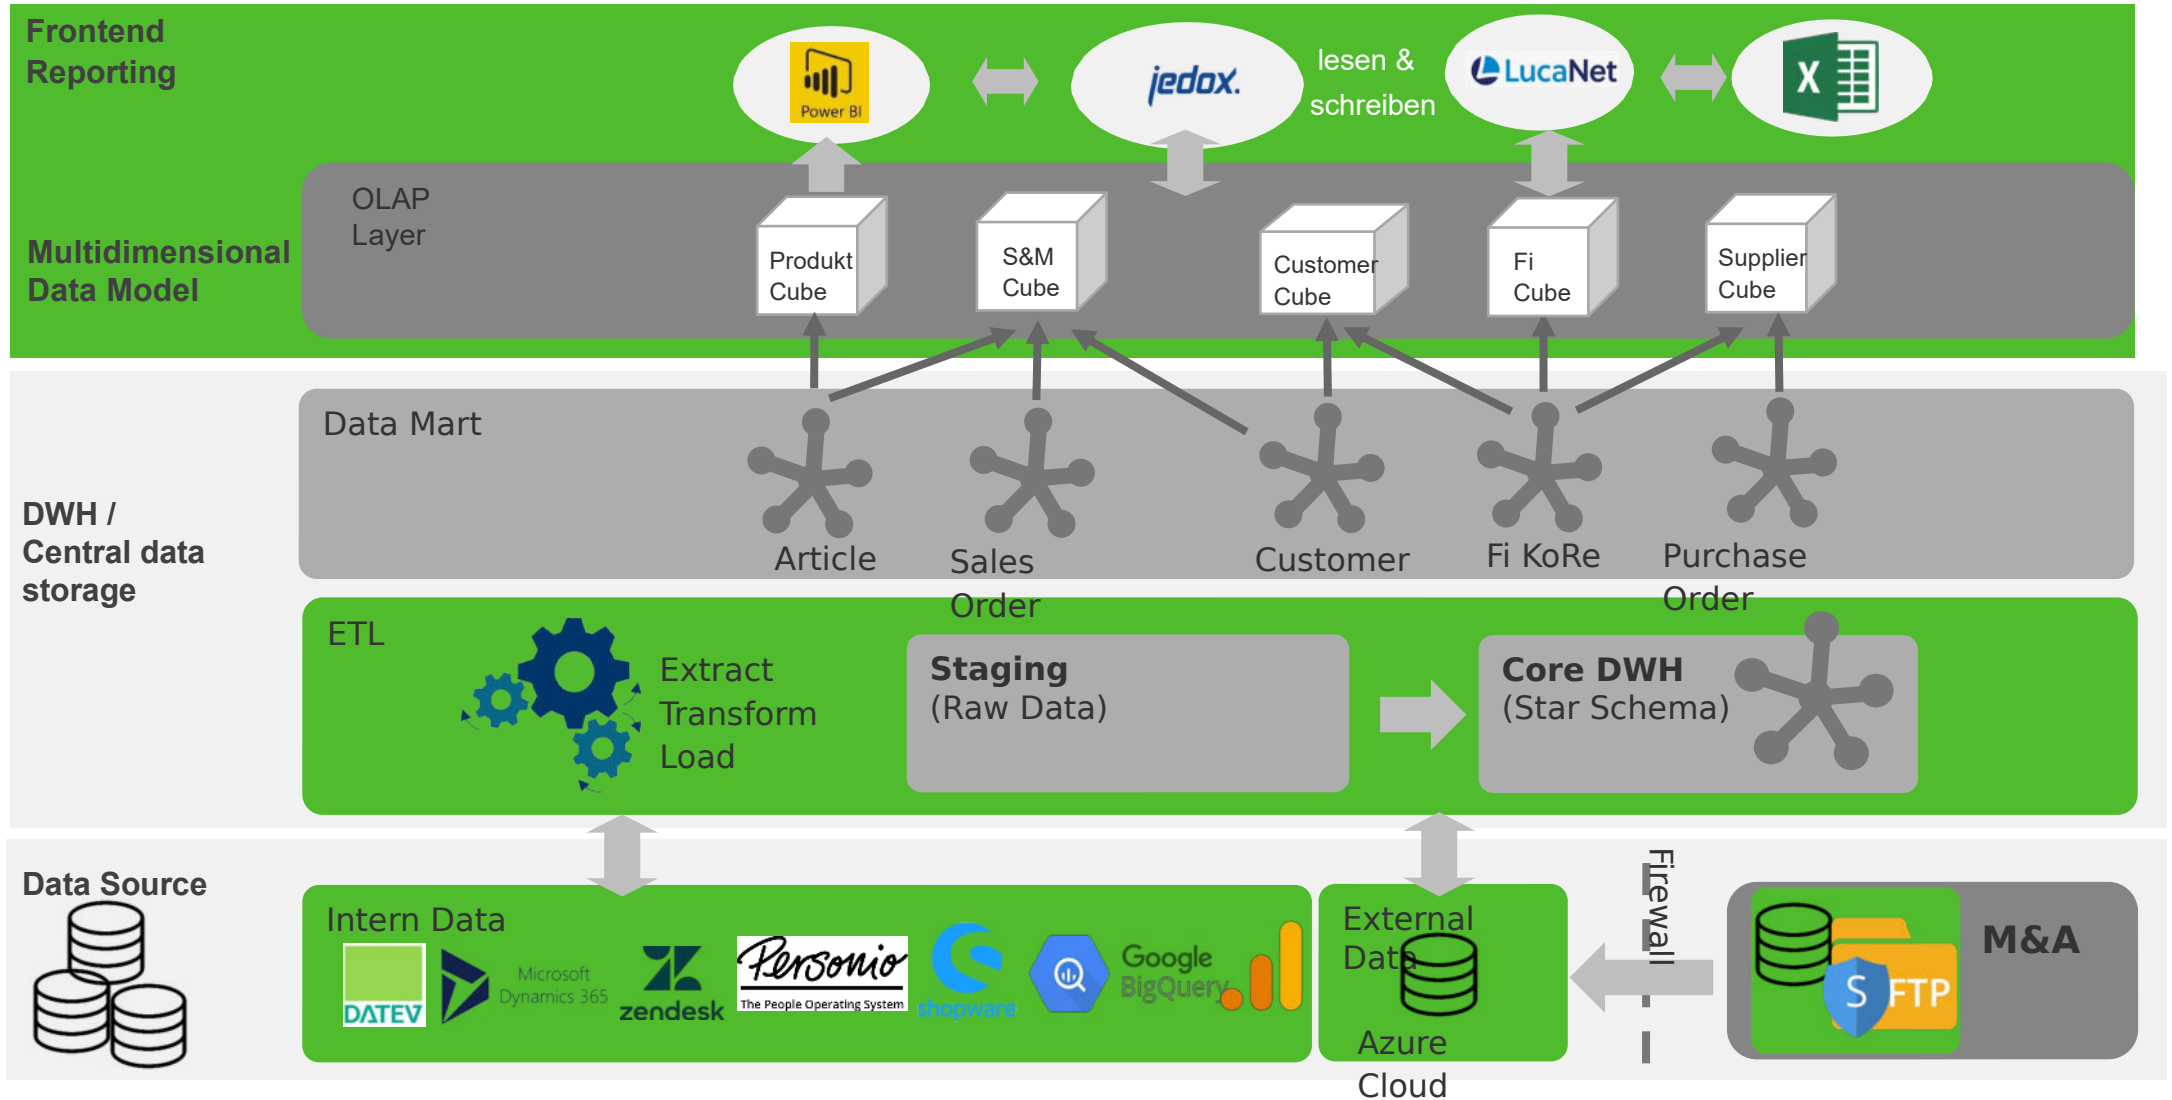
Frontend Reporting

Power BI

jedox.

lesen & schreiben

LucaNet

X

Multidimensional Data Model

OLAP Layer

Produkt Cube

S&M Cube

Customer Cube

Fi Cube

Supplier Cube

DWH / Central data storage

Data Mart

Article

Sales Order

Customer

Fi KoRe

Purchase Order

ETL

Extract Transform Load

Staging (Raw Data)

Core DWH (Star Schema)

Data Source

Intern Data

DATEV

Microsoft Dynamics 365

zendesk

Personio The People Operating System

shopware

Google BigQuery

External Data

Azure Cloud

Firewall

M&A

S FTP